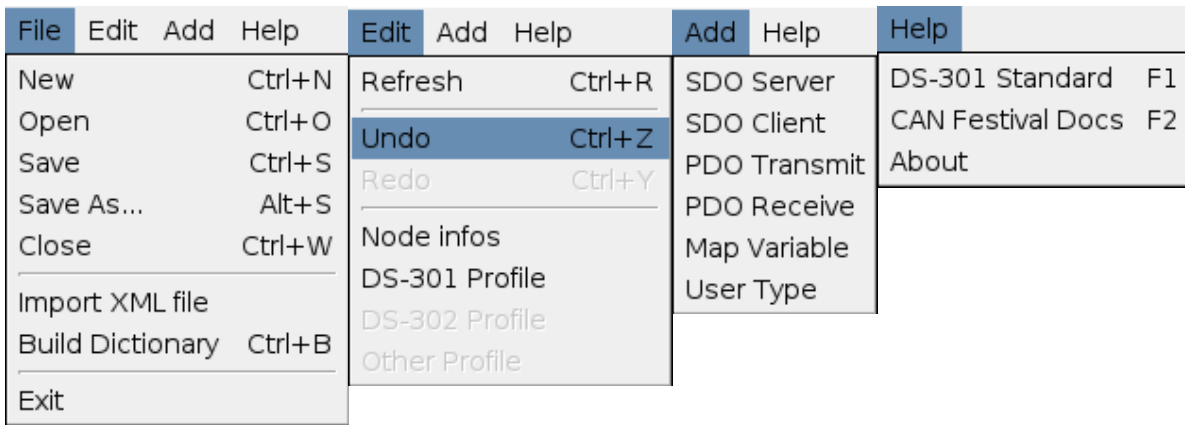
File Edit Add Help

New Ctrl+N
Open Ctrl+O
Save Ctrl+S
Save As... Alt+S
Close Ctrl+W
Import XML file
Build Dictionary Ctrl+B
Exit

Edit Add Help

Refresh Ctrl+R
Undo Ctrl+Z
Redo Ctrl+Y
Node infos
DS-301 Profile
DS-302 Profile
Other Profile

Add Help

SDO Server
SDO Client
PDO Transmit
PDO Receive
Map Variable
User Type

Help

DS-301 Standard F1
CAN Festival Docs F2
About